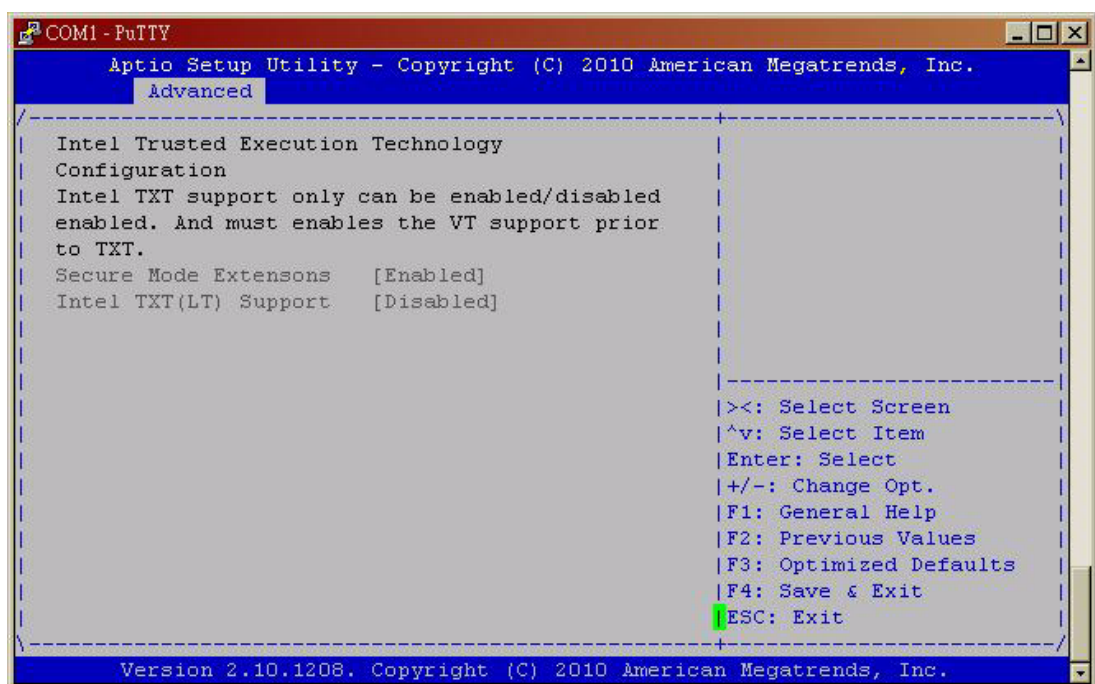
COM1 - PuTTY

Aptio Setup Utility - Copyright (C) 2010 American Megatrends, Inc.
Advanced

Intel Trusted Execution Technology Configuration
Intel TXT support only can be enabled/disabled enabled. And must enables the VT support prior to TXT.
Secure Mode Extensons [Enabled]
Intel TXT(LT) Support [Disabled]

><: Select Screen
^v: Select Item
Enter: Select
+/-: Change Opt.
F1: General Help
F2: Previous Values
F3: Optimized Defaults
F4: Save & Exit
ESC: Exit

Version 2.10.1208. Copyright (C) 2010 American Megatrends, Inc.